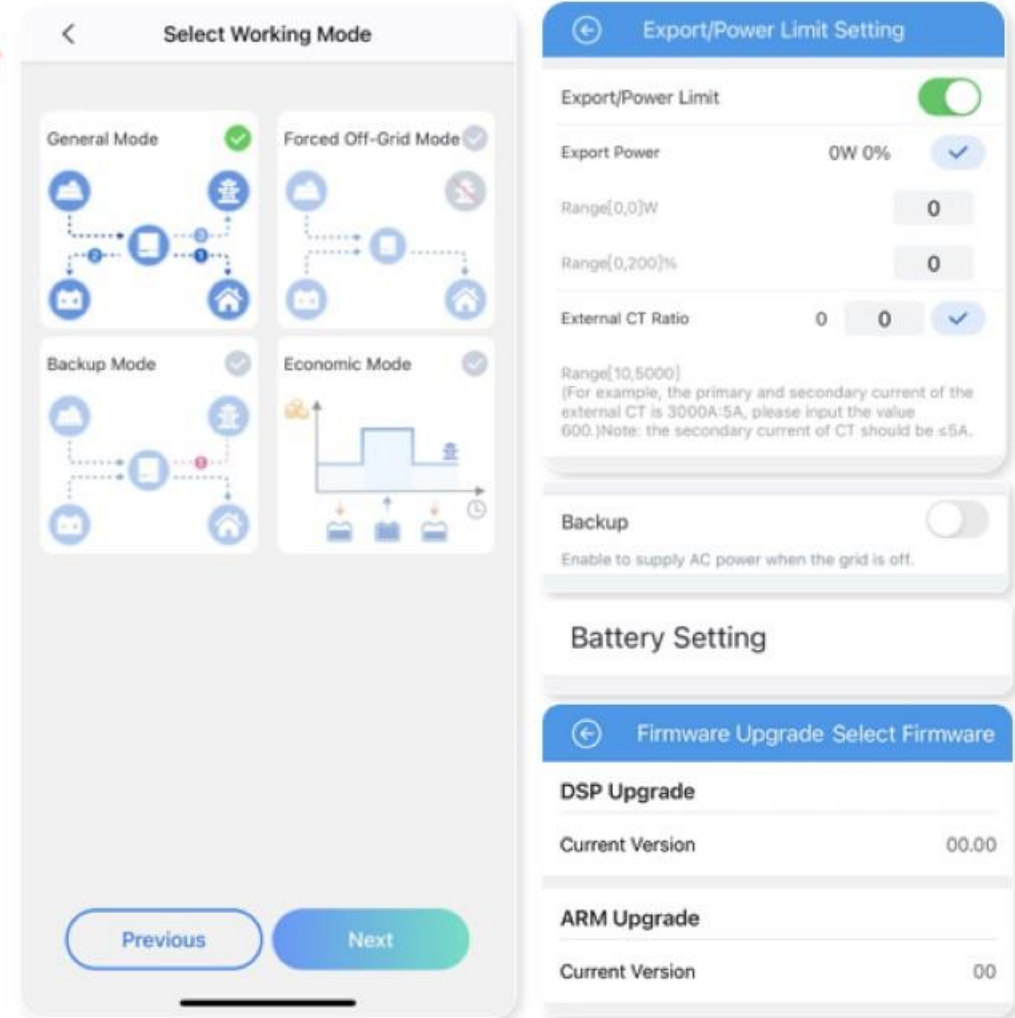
Select Working Mode

General Mode

Forced Off-Grid Mode

Backup Mode

Economic Mode

Previous

Next

Export/Power Limit Setting

Export/Power Limit

Export Power 0W 0%

Range[0,0]W 0

Range[0,200]% 0

External CT Ratio 0 0

Range[10,5000]
(For example, the primary and secondary current of the external CT is 3000A:5A, please input the value 600.)Note: the secondary current of CT should be ≤5A.

Backup

Enable to supply AC power when the grid is off.

Battery Setting

Firmware Upgrade Select Firmware

DSP Upgrade

Current Version 00.00

ARM Upgrade

Current Version 00